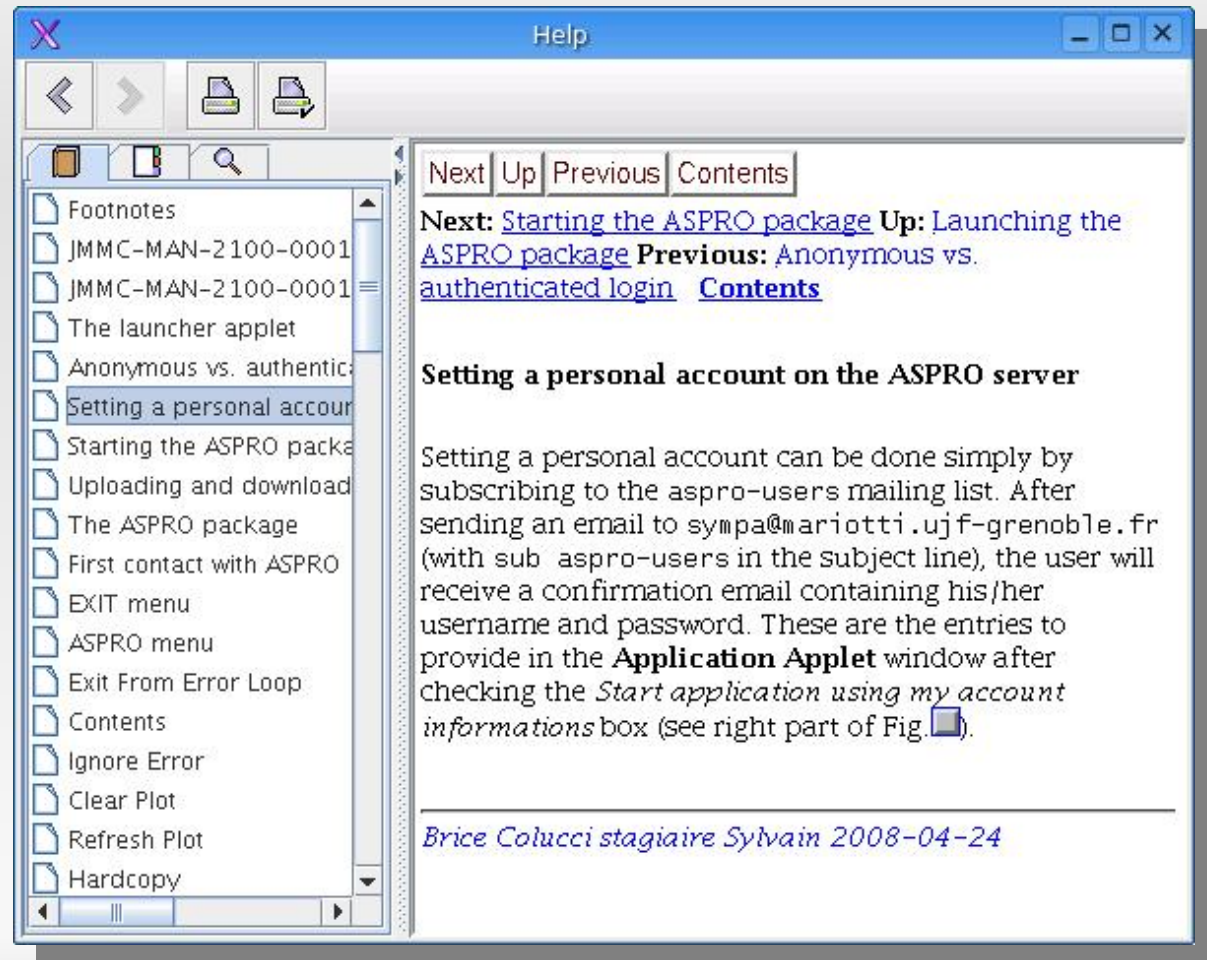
Help

Footnotes
JMMC-MAN-2100-0001
JMMC-MAN-2100-0001
The launcher applet
Anonymous vs. authentic
Setting a personal accour
Starting the ASPRO packa
Uploading and download
The ASPRO package
First contact with ASPRO
EXIT menu
ASPRO menu
Exit From Error Loop
Contents
Ignore Error
Clear Plot
Refresh Plot
Hardcopy

Next Up Previous Contents

**Next:** Starting the ASPRO package **Up:** Launching the ASPRO package **Previous:** Anonymous vs. authenticated login **Contents**

**Setting a personal account on the ASPRO server**

Setting a personal account can be done simply by subscribing to the aspro-users mailing list. After sending an email to sympa@mariotti.ujf-grenoble.fr (with sub aspro-users in the subject line), the user will receive a confirmation email containing his/her username and password. These are the entries to provide in the **Application Applet** window after checking the *Start application using my account informations* box (see right part of Fig.).

*Brice Colucci stagiaire Sylvain 2008-04-24*